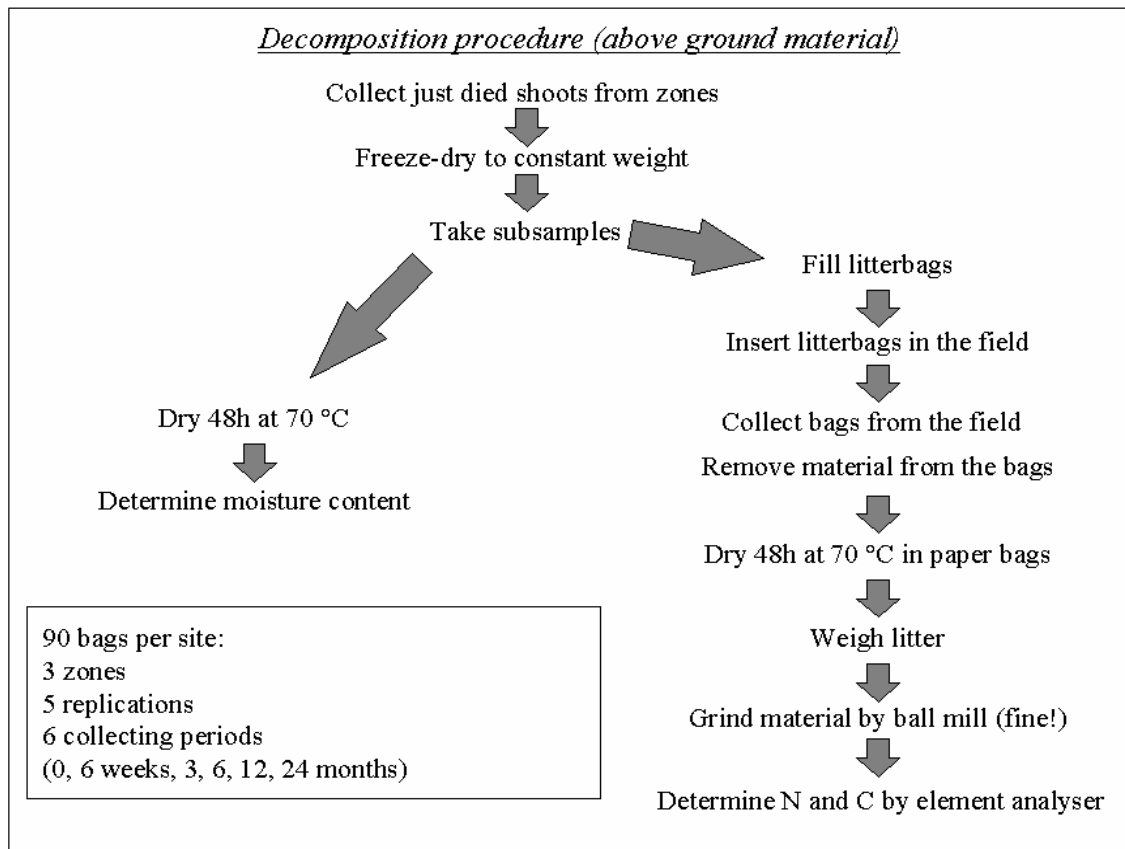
Decomposition procedure (above ground material)

Collect just died shoots from zones

Freeze-dry to constant weight

Take subsamples

Fill litterbags

Insert litterbags in the field

Collect bags from the field

Remove material from the bags

Dry 48h at 70 °C in paper bags

Weigh litter

Grind material by ball mill (fine!)

Determine N and C by element analyser

Dry 48h at 70 °C

Determine moisture content

90 bags per site:
3 zones
5 replications
6 collecting periods
(0, 6 weeks, 3, 6, 12, 24 months)